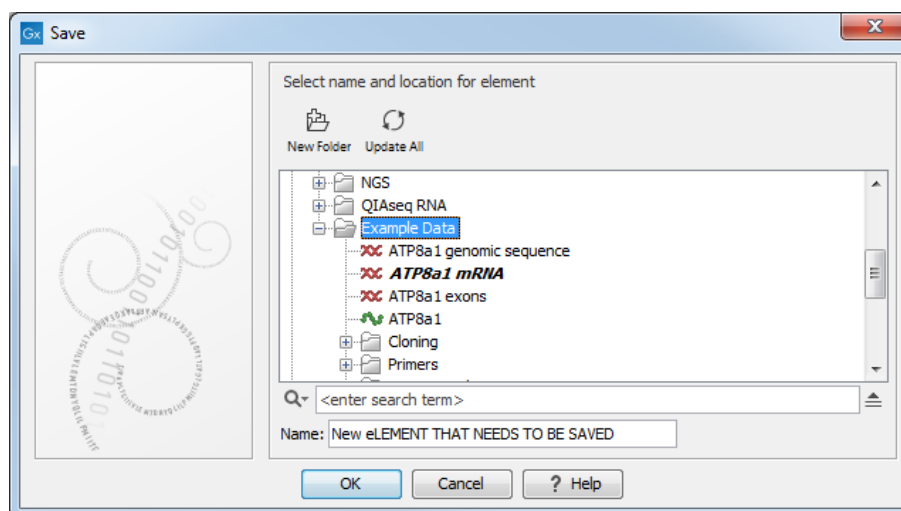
Gx Save

Select name and location for element

New Folder Update All

NGS
QIAseq RNA
Example Data
ATP8a1 genomic sequence
ATP8a1 mRNA
ATP8a1 exons
ATP8a1
Cloning
Primers

<enter search term>

Name: New eLEMENT THAT NEEDS TO BE SAVED

OK Cancel ? Help